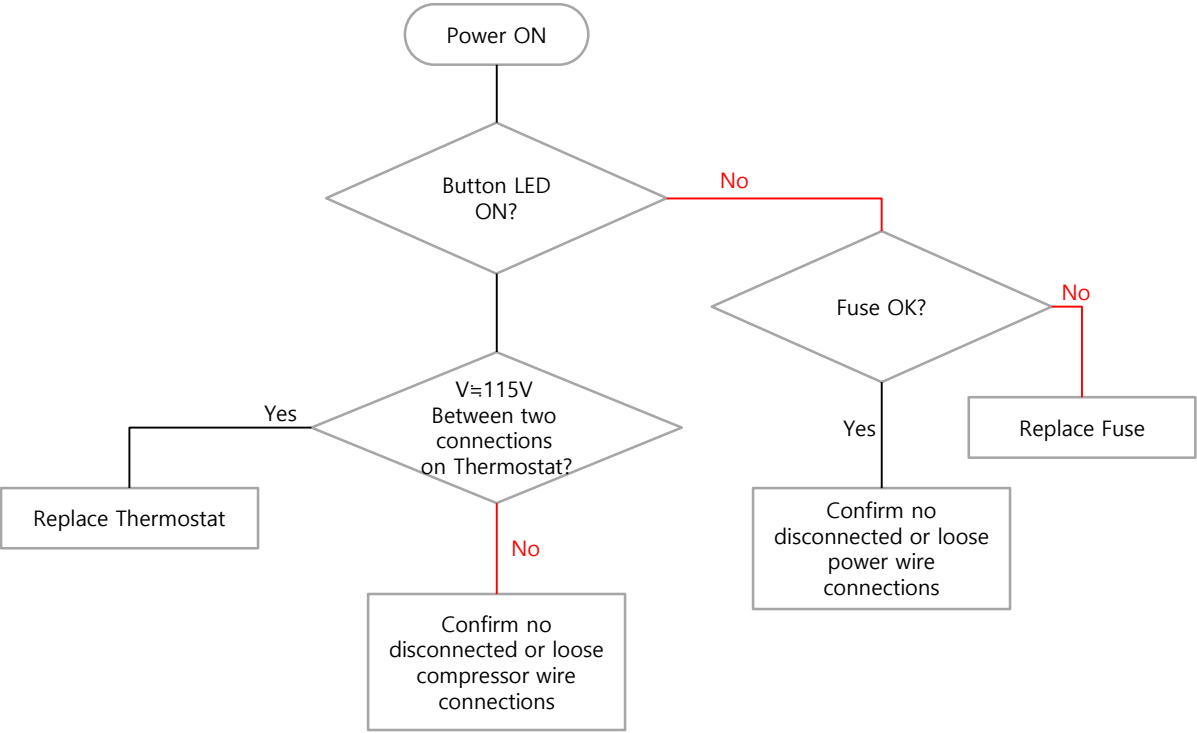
Power ON

Button LED ON?

No

Fuse OK?

No

Replace Fuse

Yes

Confirm no disconnected or loose power wire connections

$V \fallingdotseq 115V$ Between two connections on Thermostat?

Yes

Replace Thermostat

No

Confirm no disconnected or loose compressor wire connections